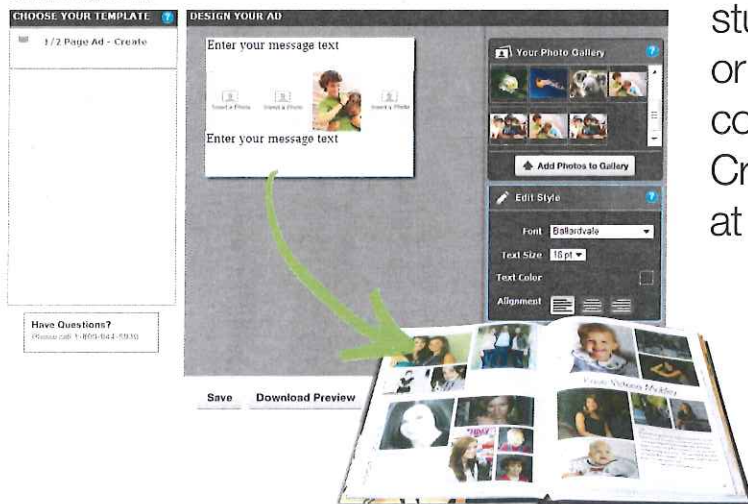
CHOOSE YOUR TEMPLATE

1/2 Page Ad - Create

DESIGN YOUR AD

Enter your message text

Insert a Photo

Insert a Photo

Insert a Photo

Enter your message text

Your Photo Gallery

Add Photos to Gallery

Edit Style

Font Balladvale

Text Size 16 pt

Text Color

Alignment

Have Questions?
Please call 1-800-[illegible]

Save

Download Preview

stu
or
co
Cr
at